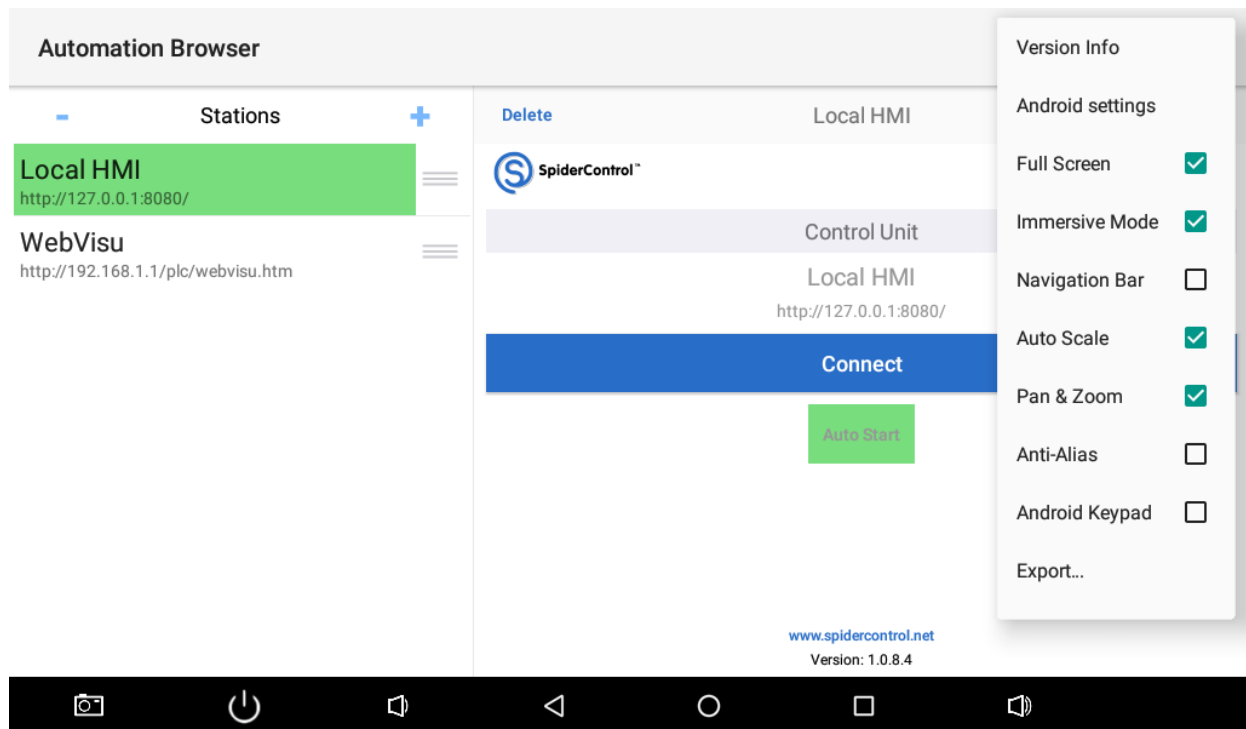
Automation Browser

- Stations +

Local HMI
http://127.0.0.1:8080/

WebVisu
http://192.168.1.1/plc/webvisu.htm

Delete Local HMI

SpiderControl™

Control Unit

Local HMI
http://127.0.0.1:8080/

Connect

Auto Start

www.spidercontrol.net
Version: 1.0.8.4

Version Info
Android settings
Full Screen
Immersive Mode
Navigation Bar
Auto Scale
Pan & Zoom
Anti-Alias
Android Keypad
Export...